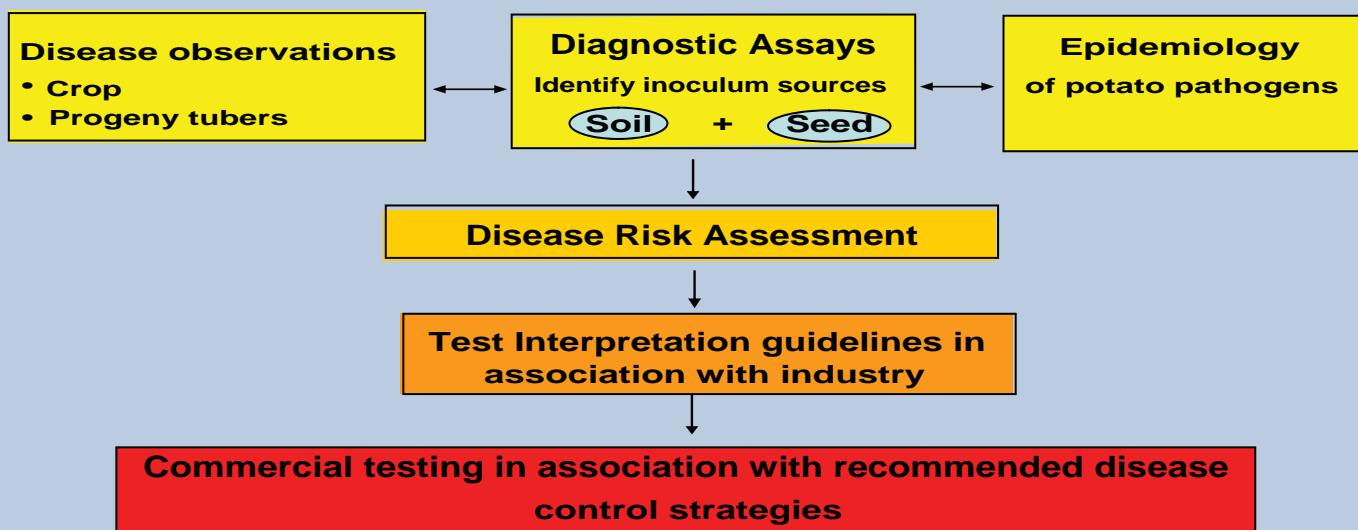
Disease observations
• Crop
• Progeny tubers

Diagnostic Assays
Identify inoculum sources
Soil + Seed

Epidemiology
of potato pathogens

Disease Risk Assessment

Test Interpretation guidelines in association with industry

Commercial testing in association with recommended disease control strategies